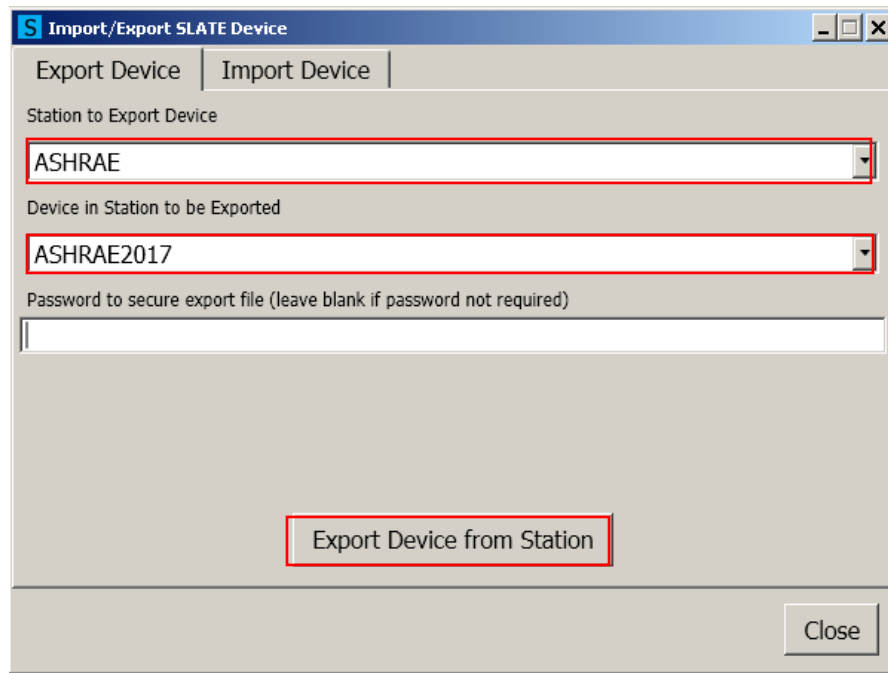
S Import/Export SLATE Device

Export Device | Import Device

Station to Export Device

ASHRAE

Device in Station to be Exported

ASHRAE2017

Password to secure export file (leave blank if password not required)

Export Device from Station

Close